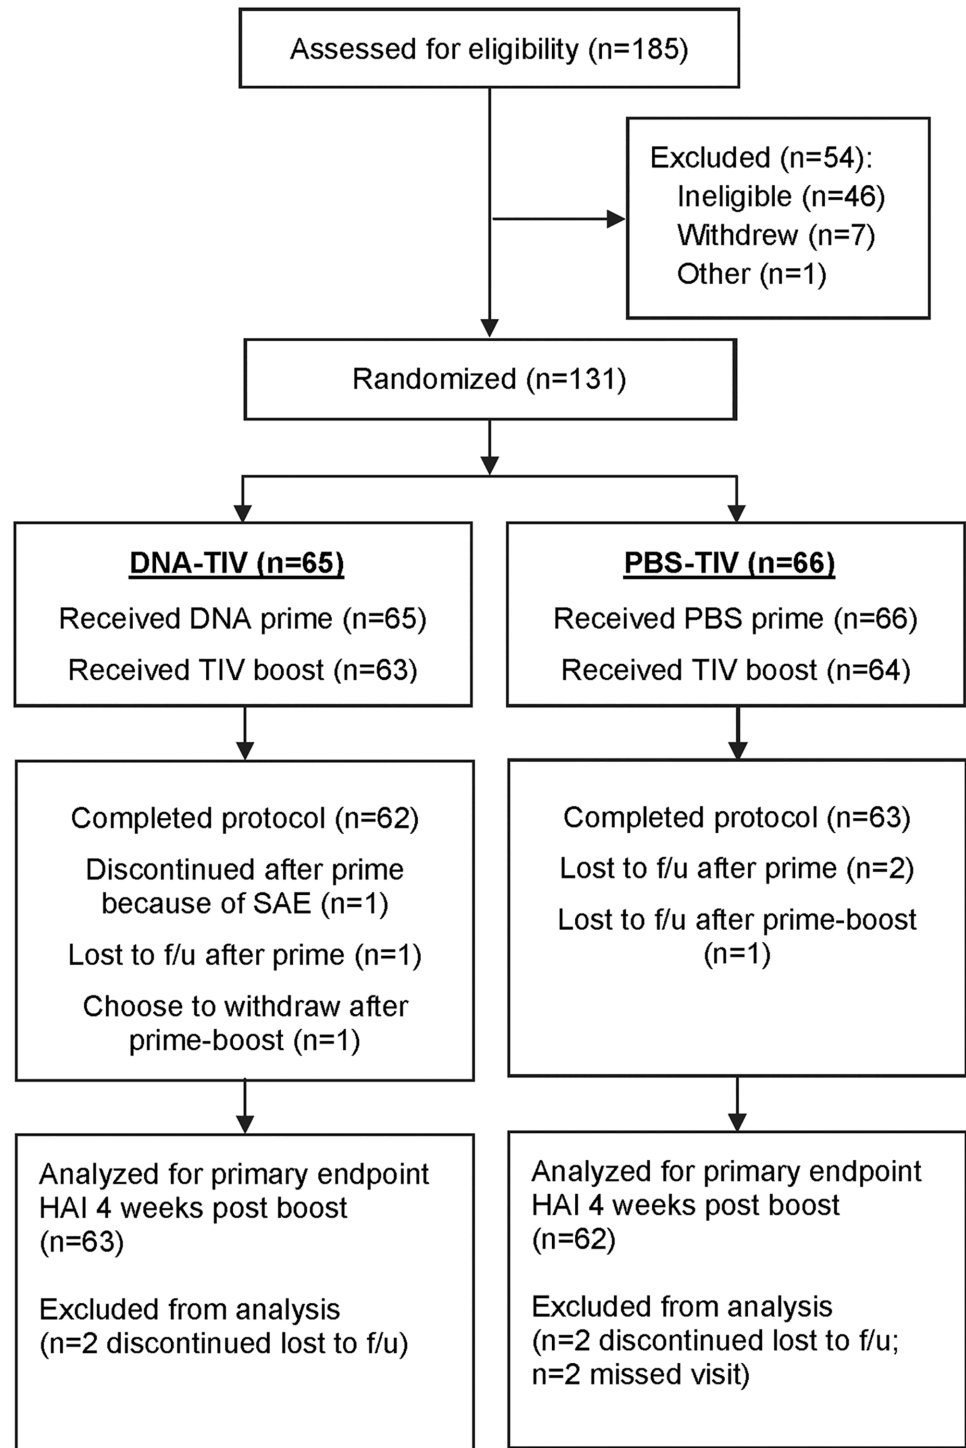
Assessed for eligibility (n=185)

Excluded (n=54):
Ineligible (n=46)
Withdrew (n=7)
Other (n=1)

Randomized (n=131)

DNA-TIV (n=65)
Received DNA prime (n=65)
Received TIV boost (n=63)

PBS-TIV (n=66)
Received PBS prime (n=66)
Received TIV boost (n=64)

Completed protocol (n=62)
Discontinued after prime because of SAE (n=1)
Lost to f/u after prime (n=1)
Choose to withdraw after prime-boost (n=1)

Completed protocol (n=63)
Lost to f/u after prime (n=2)
Lost to f/u after prime-boost (n=1)

Analyzed for primary endpoint HAI 4 weeks post boost (n=63)

Excluded from analysis (n=2 discontinued lost to f/u)

Analyzed for primary endpoint HAI 4 weeks post boost (n=62)

Excluded from analysis (n=2 discontinued lost to f/u; n=2 missed visit)